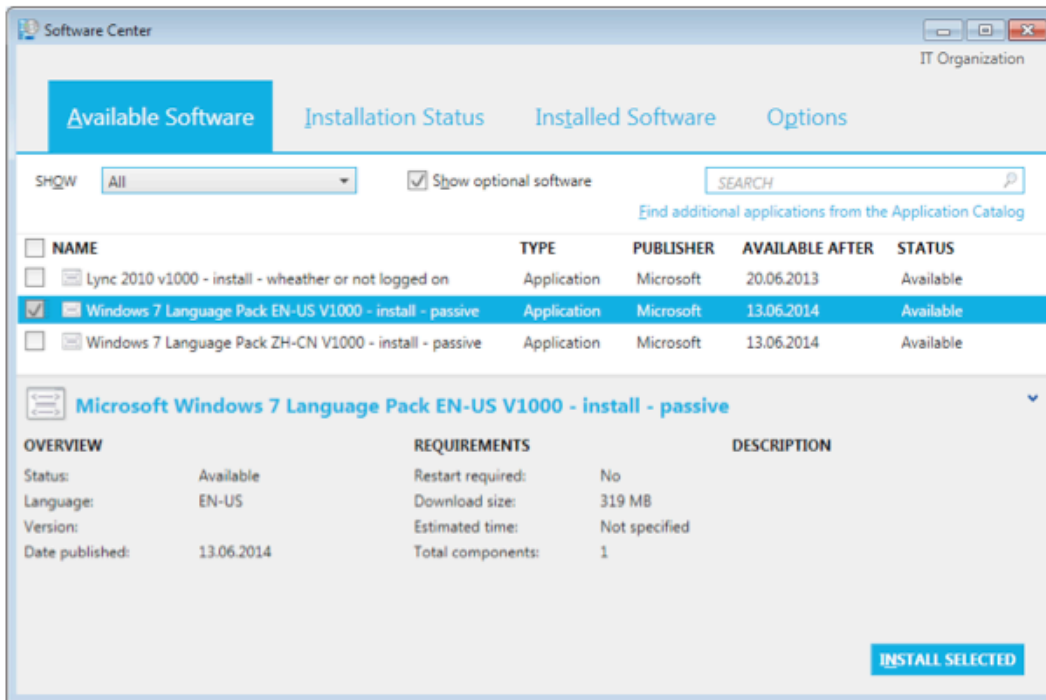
Software Center

IT Organization

Available Software | Installation Status | Installed Software | Options

SHOW All

Show optional software

SEARCH

Find additional applications from the Application Catalog

| NAME | TYPE | PUBLISHER | AVAILABLE AFTER | STATUS |
|---|---|---|---|---|
| Lync 2010 v1000 - install - wheather or not logged on | Application | Microsoft | 20.06.2013 | Available |
| Windows 7 Language Pack EN-US V1000 - install - passive | Application | Microsoft | 13.06.2014 | Available |
| Windows 7 Language Pack ZH-CN V1000 - install - passive | Application | Microsoft | 13.06.2014 | Available |

Microsoft Windows 7 Language Pack EN-US V1000 - install - passive

OVERVIEW
Status: Available
Language: EN-US
Version:
Date published: 13.06.2014

REQUIREMENTS
Restart required: No
Download size: 319 MB
Estimated time: Not specified
Total components: 1

DESCRIPTION

INSTALL SELECTED